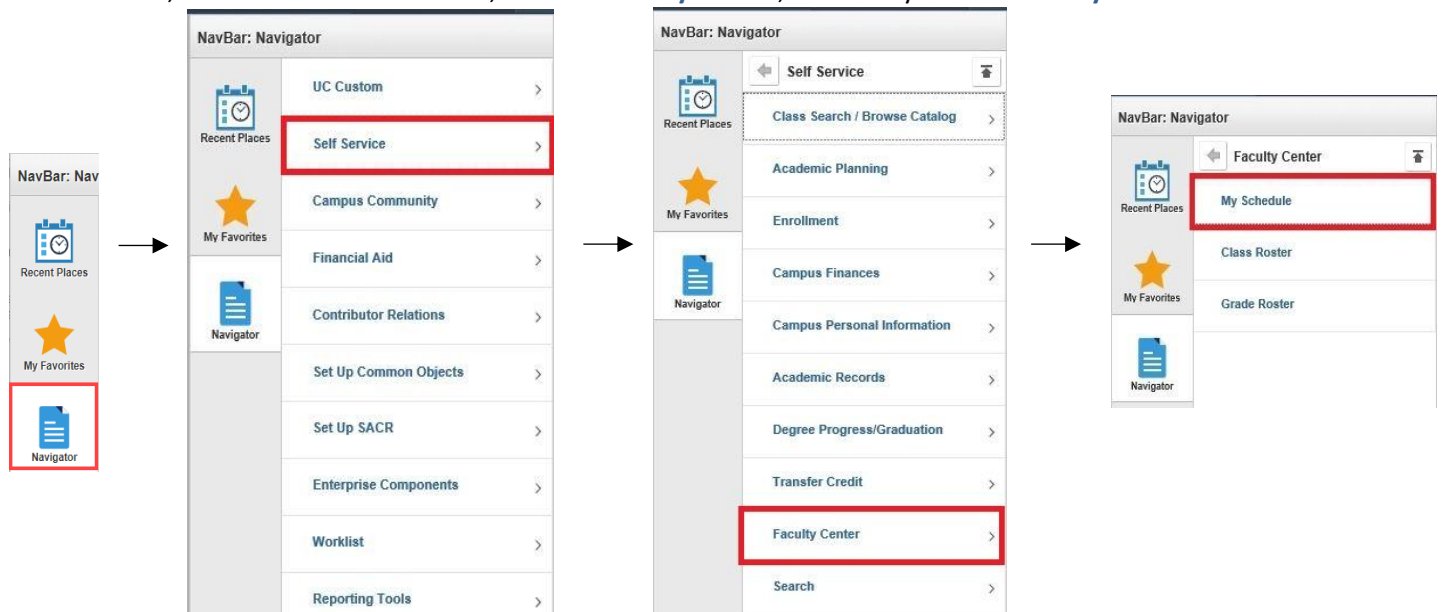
NavBar: Nav

Recent Places

My Favorites

Navigator

NavBar: Navigator

Recent Places

My Favorites

Navigator

UC Custom

Self Service

Campus Community

Financial Aid

Contributor Relations

Set Up Common Objects

Set Up SACR

Enterprise Components

Worklist

Reporting Tools

NavBar: Navigator

Recent Places

My Favorites

Navigator

Self Service

Class Search / Browse Catalog

Academic Planning

Enrollment

Campus Finances

Campus Personal Information

Academic Records

Degree Progress/Graduation

Transfer Credit

Faculty Center

Search

NavBar: Navigator

Recent Places

My Favorites

Navigator

Faculty Center

My Schedule

Class Roster

Grade Roster